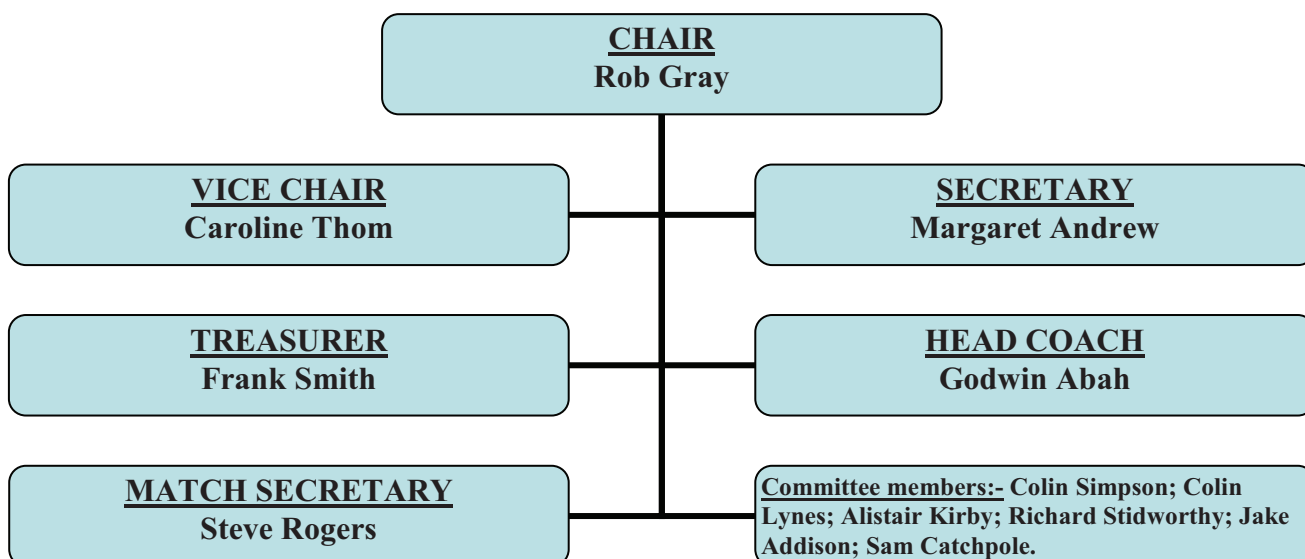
CHAIR
Rob Gray

VICE CHAIR
Caroline Thom

SECRETARY
Margaret Andrew

TREASURER
Frank Smith

HEAD COACH
Godwin Abah

MATCH SECRETARY
Steve Rogers

Committee members:- Colin Simpson; Colin Lynes; Alistair Kirby; Richard Stidworthy; Jake Addison; Sam Catchpole.